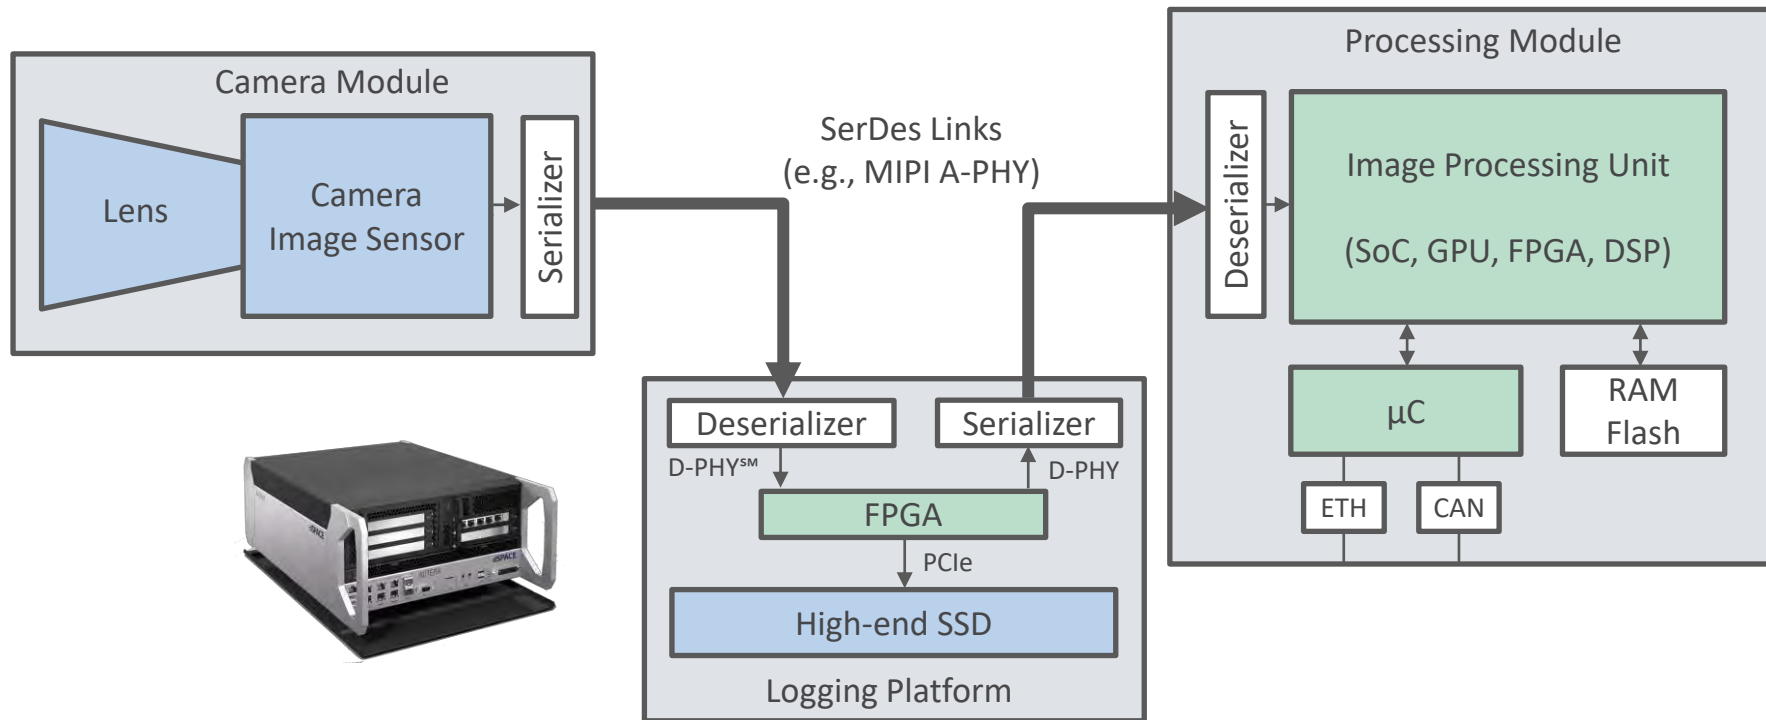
Camera Module

Lens

Camera Image Sensor

Serializer

SerDes Links (e.g., MIPI A-PHY)

Processing Module

Deserializer

Image Processing Unit

(SoC, GPU, FPGA, DSP)

µC

RAM Flash

ETH

CAN

Deserializer

Serializer

D-PHY℠

D-PHY

FPGA

PCIe

High-end SSD

Logging Platform

dSPACE